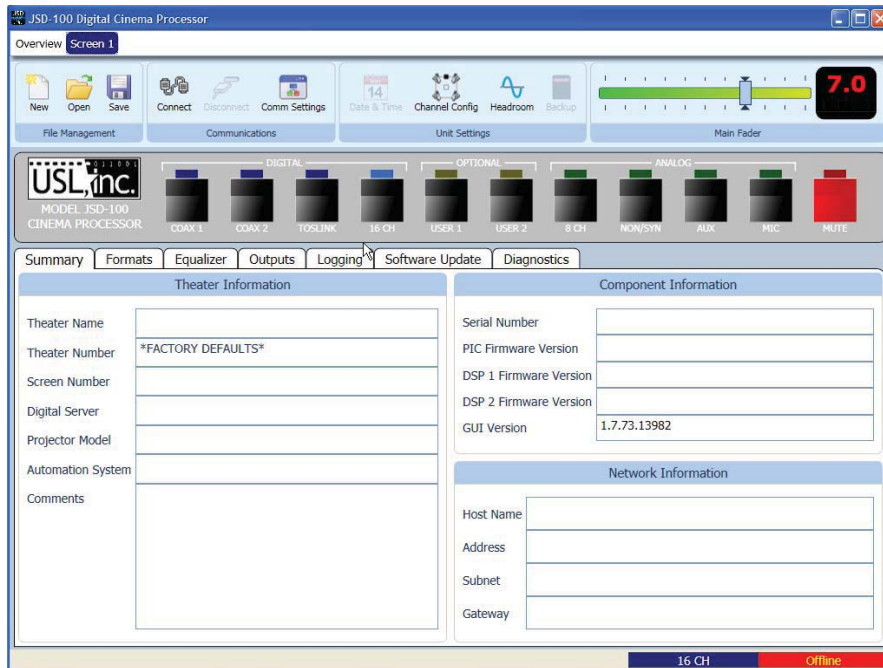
JSD-100 Digital Cinema Processor

Overview Screen 1

New Open Save
File Management

Connect Disconnect Comm Settings
Communications

14
Date & Time Channel Config Headroom Backup
Unit Settings

7.0
Main Fader

USL, inc.
MODEL JSD-100
CINEMA PROCESSOR

DIGITAL
COAX 1 COAX 2 TOSLINK 16 CH
OPTIONAL
USER 1 USER 2
ANALOG
8 CH NON/SYN AUX MIC
MUTE

Summary Formats Equalizer Outputs Logging Software Update Diagnostics

Theater Information

Theater Name
Theater Number *FACTORY DEFAULTS*
Screen Number
Digital Server
Projector Model
Automation System
Comments

Component Information

Serial Number
PIC Firmware Version
DSP 1 Firmware Version
DSP 2 Firmware Version
GUI Version 1.7.73.13982

Network Information

Host Name
Address
Subnet
Gateway

16 CH Offline